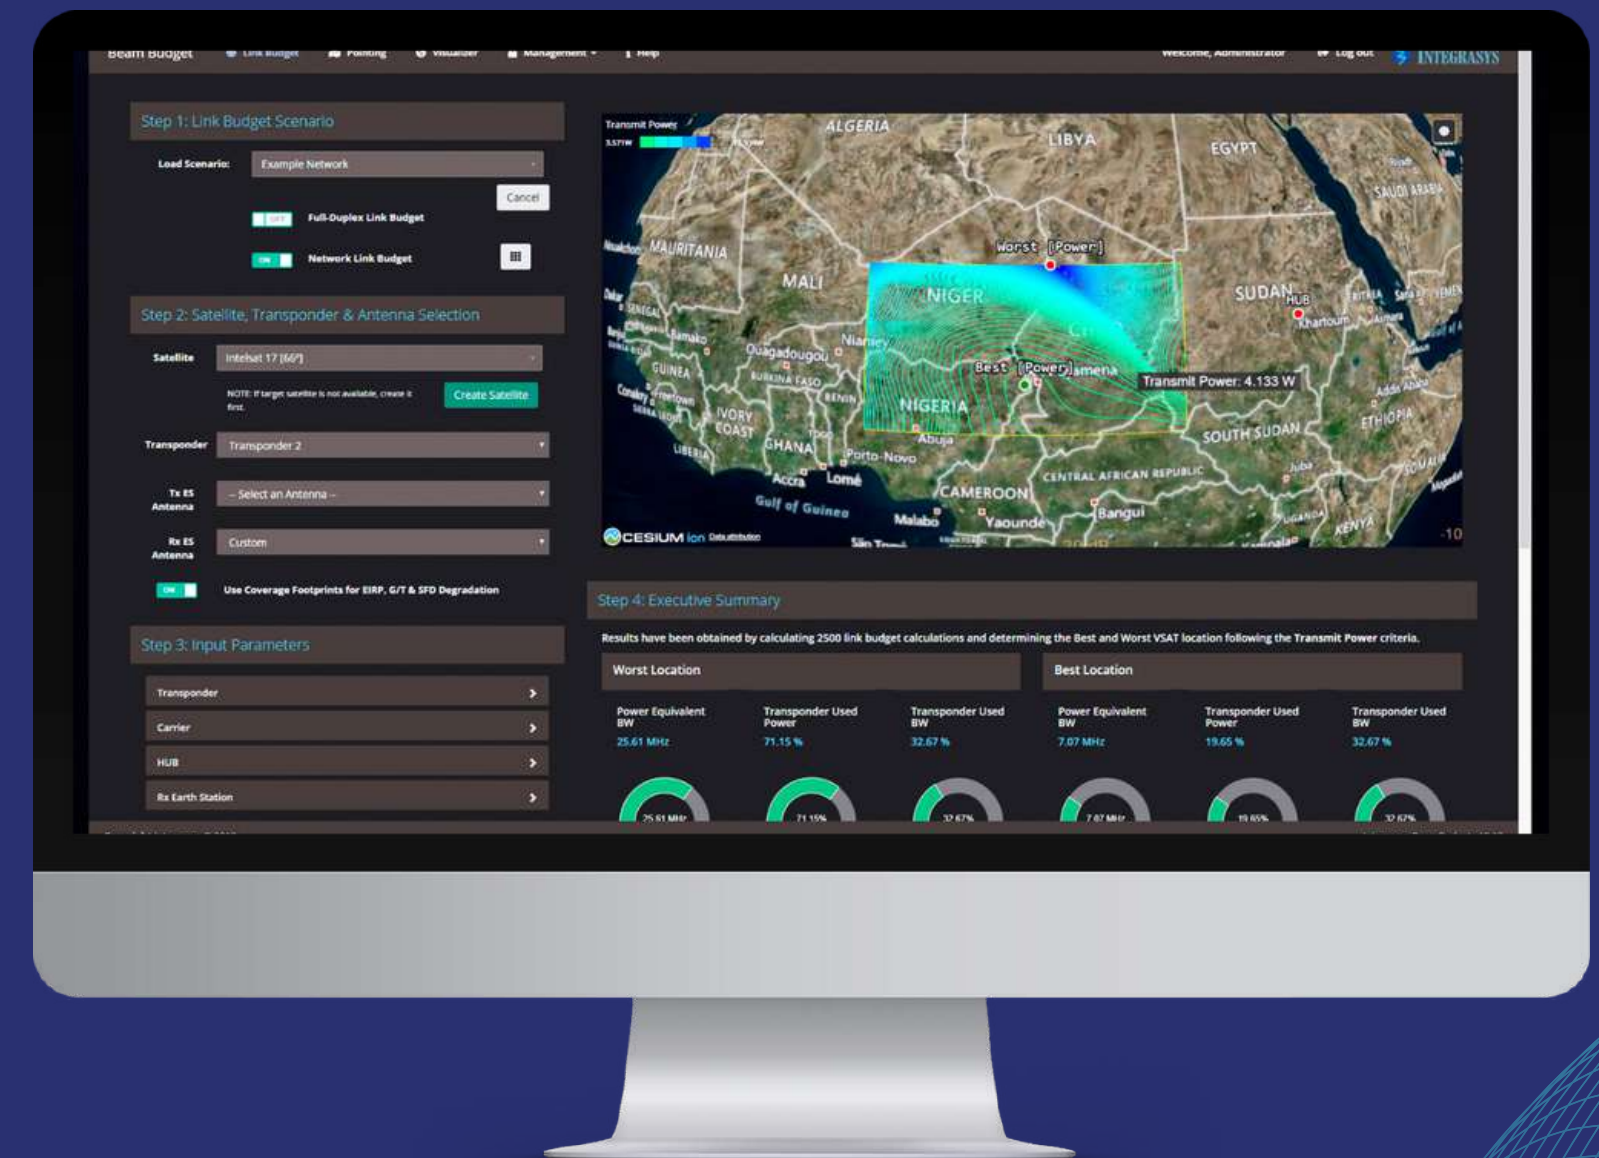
Beam Budget Link Budget Pointing Visualizer Management Help Welcome, Administrator Log out INTEGRASYS

Step 1: Link Budget Scenario

Load Scenario: Example Network

Cancel

OFF Full-Duplex Link Budget

ON Network Link Budget

Step 2: Satellite, Transponder & Antenna Selection

Satellite Intelsat 17 (66°)

NOTE: If target satellite is not available, create it first.

Create Satellite

Transponder Transponder 2

Tx ES Antenna -- Select an Antenna --

Rx ES Antenna Custom

ON Use Coverage Footprints for EIRP, G/T & SFD Degradation

Step 3: Input Parameters

Transponder

Carrier

HUB

Rx Earth Station

Transmit Power 3.571W

ALGERIA LIBYA EGYPT SAUDI ARABIA MAURITANIA MALI NIGER SUDAN HUB Khartoum SENEGAL Bamako Ouagadougou Niamey GUINEA BURKINA FASO BENIN IVORY COAST GHANA Togo Porto-Novo NIGERIA Abuja Accra Lomé Gulf of Guinea Malabo CAMEROON Yaounde CENTRAL AFRICAN REPUBLIC Bangui SOUTH SUDAN ETHIOPIA KENYA Juba

Worst [Power]

Best [Power]

Transmit Power: 4.133 W

CESIUM ion

-10

Step 4: Executive Summary

Results have been obtained by calculating 2500 link budget calculations and determining the Best and Worst VSAT location following the Transmit Power criteria.

Worst Location

Best Location

Power Equivalent BW 25.61 MHz

Transponder Used Power 71.15 %

Transponder Used BW 32.67 %

Power Equivalent BW 7.07 MHz

Transponder Used Power 19.65 %

Transponder Used BW 32.67 %

25.61 MHz 71.15% 32.67% 7.07 MHz 19.65% 32.67%